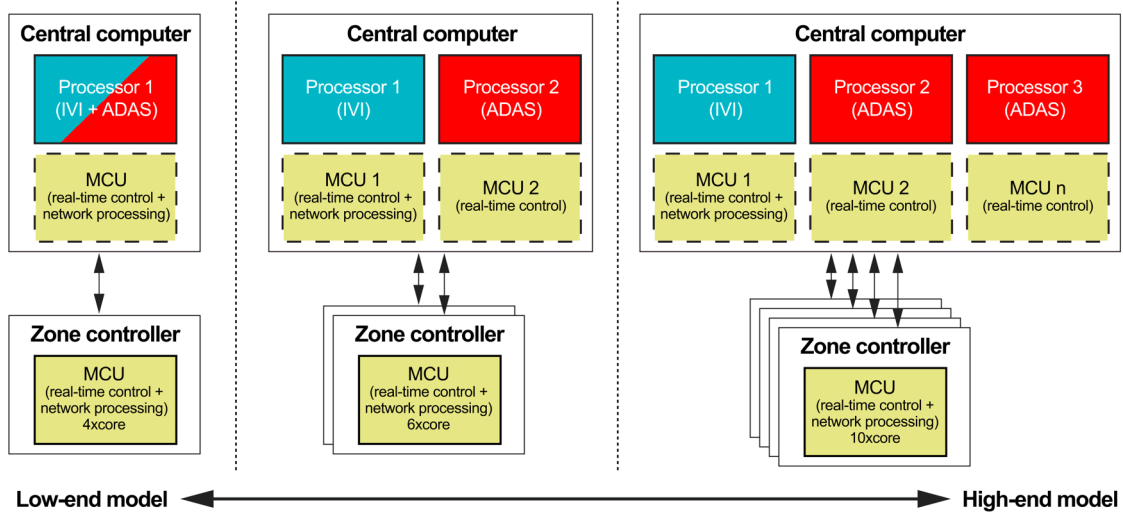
Central computer

Processor 1 (IVI + ADAS)

MCU (real-time control + network processing)

Zone controller

MCU (real-time control + network processing) 4xcore

Central computer

Processor 1 (IVI)

Processor 2 (ADAS)

MCU 1 (real-time control + network processing)

MCU 2 (real-time control)

Zone controller

MCU (real-time control + network processing) 6xcore

Central computer

Processor 1 (IVI)

Processor 2 (ADAS)

Processor 3 (ADAS)

MCU 1 (real-time control + network processing)

MCU 2 (real-time control)

MCU n (real-time control)

Zone controller

MCU (real-time control + network processing) 10xcore

Low-end model

High-end model